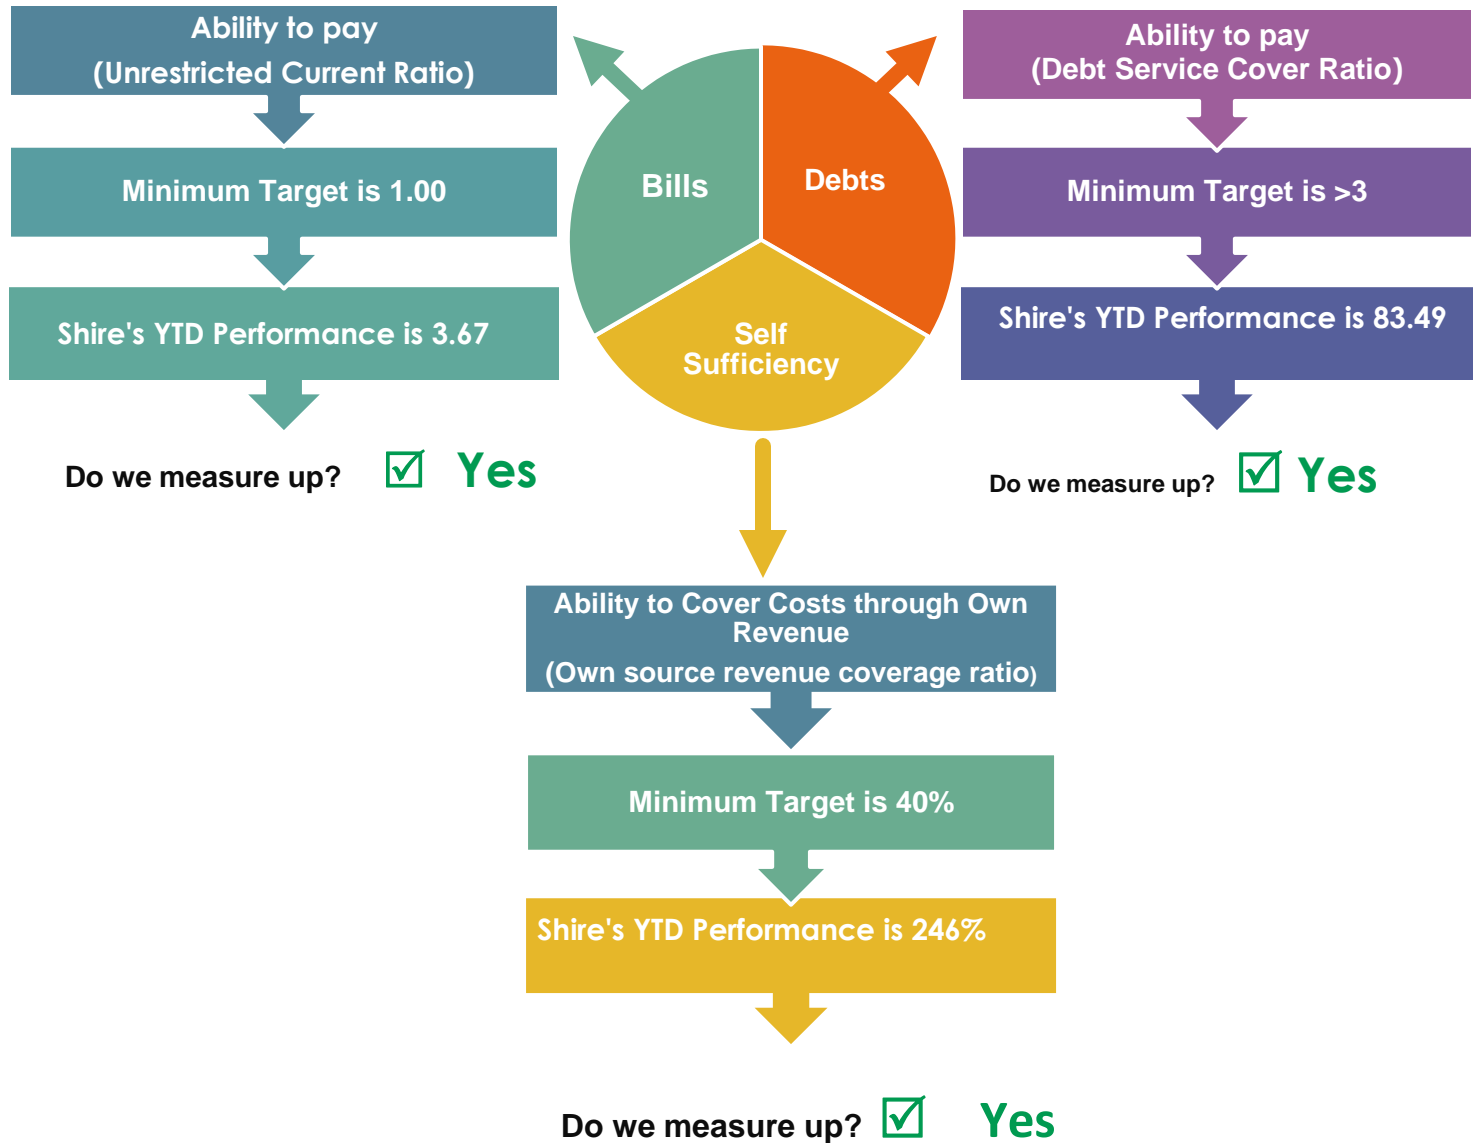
Ability to pay
(Unrestricted Current Ratio)

Minimum Target is 1.00

Shire's YTD Performance is 3.67

Do we measure up? ☑ Yes

Bills

Debts

Self Sufficiency

Ability to pay
(Debt Service Cover Ratio)

Minimum Target is >3

Shire's YTD Performance is 83.49

Do we measure up? ☑ Yes

Ability to Cover Costs through Own Revenue
(Own source revenue coverage ratio)

Minimum Target is 40%

Shire's YTD Performance is 246%

Do we measure up? ☑ Yes